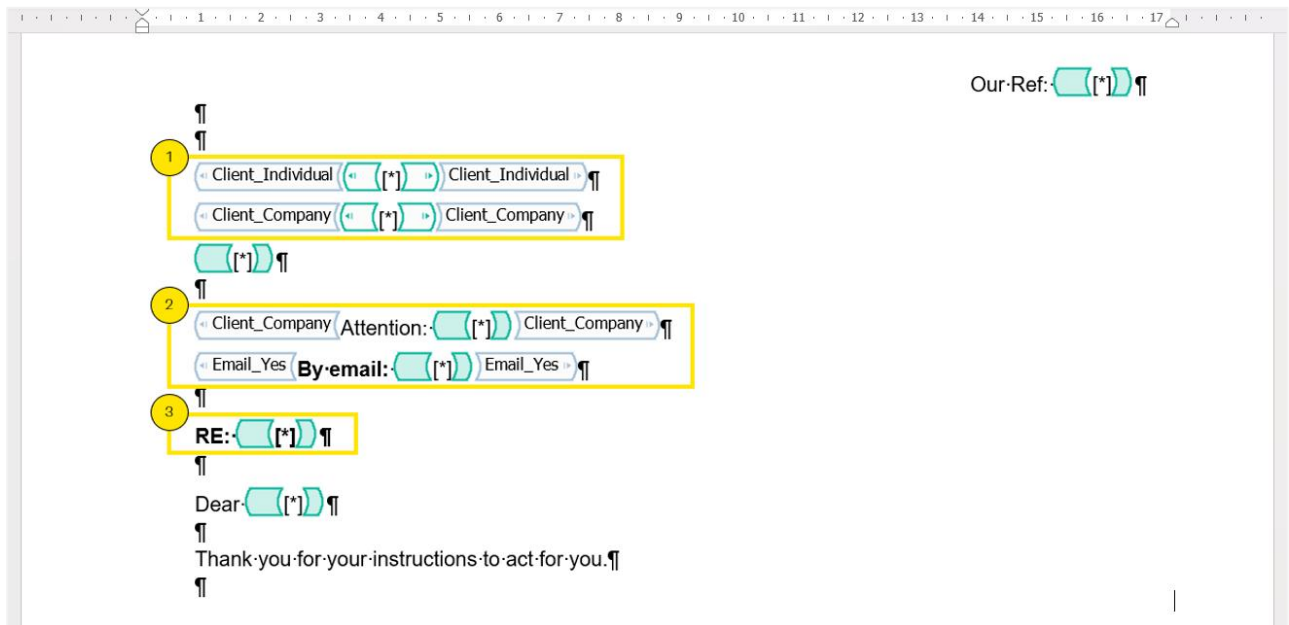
1 2 3 4 5 6 7 8 9 10 11 12 13 14 15 16 17

Our·Ref:·[*]¶

¶

¶

1

Client_Individual [*] Client_Individual ¶

Client_Company [*] Client_Company ¶

[*]¶

¶

2

Client_Company Attention:·[*] Client_Company ¶

Email_Yes **By·email:**·[*] Email_Yes ¶

¶

3

**RE:**·**[*]**¶

¶

Dear·[*]¶

¶

Thank·you·for·your·instructions·to·act·for·you.¶

¶